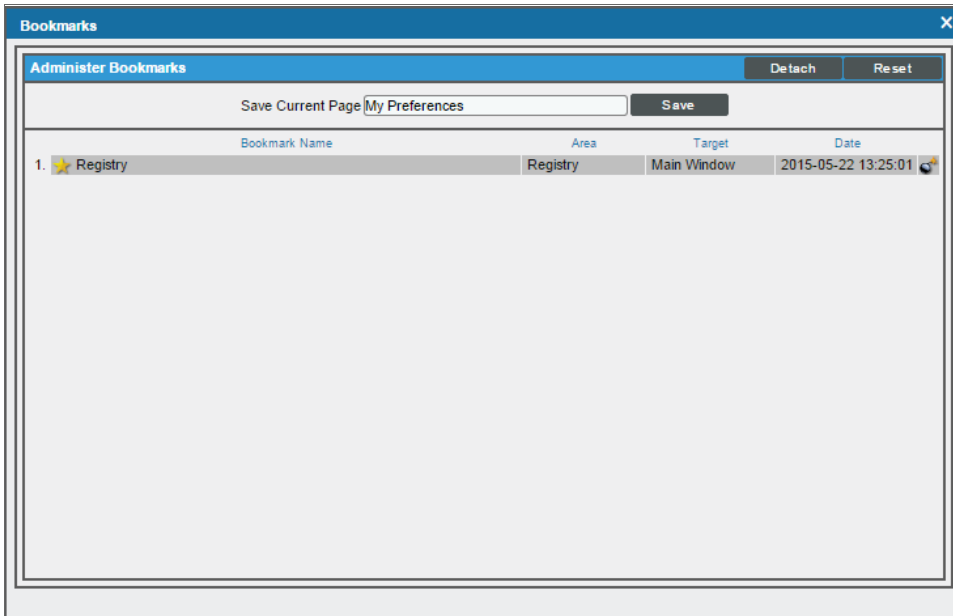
Bookmarks

Administer Bookmarks

Detach Reset

Save Current Page My Preferences Save

| | Bookmark Name | Area | Target | Date |
|---|---|---|---|---|
| 1. | Registry | Registry | Main Window | 2015-05-22 13:25:01 |